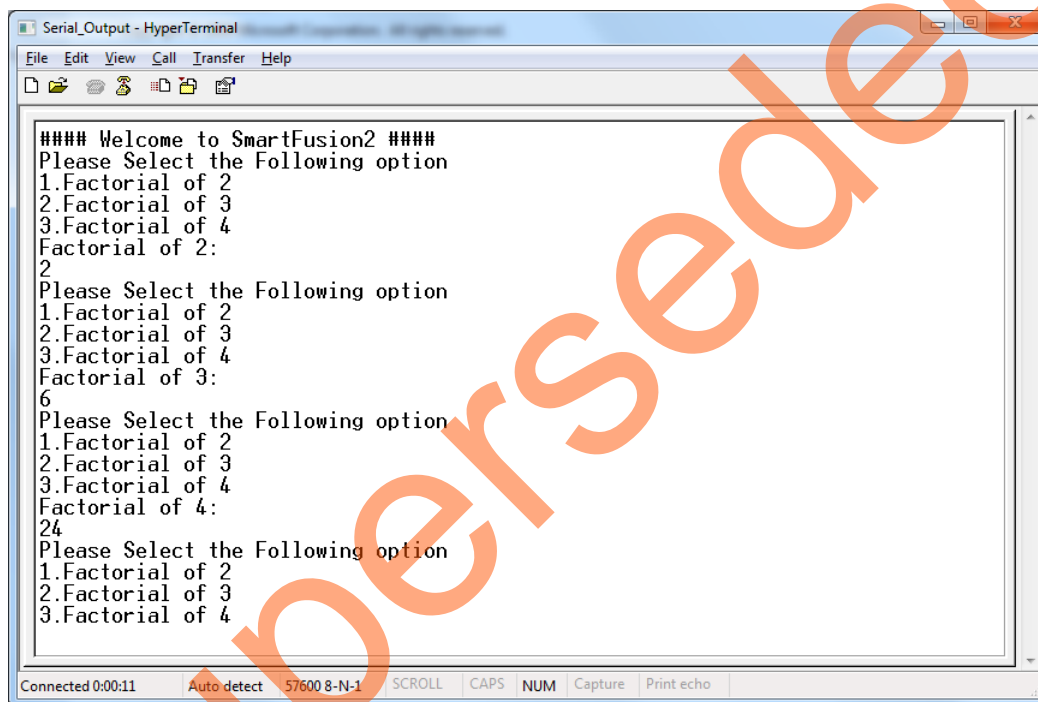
Serial_Output - HyperTerminal

File Edit View Call Transfer Help

#### Welcome to SmartFusion2 ####
Please Select the Following option
1.Factorial of 2
2.Factorial of 3
3.Factorial of 4
Factorial of 2:
2
Please Select the Following option
1.Factorial of 2
2.Factorial of 3
3.Factorial of 4
Factorial of 3:
6
Please Select the Following option
1.Factorial of 2
2.Factorial of 3
3.Factorial of 4
Factorial of 4:
24
Please Select the Following option
1.Factorial of 2
2.Factorial of 3
3.Factorial of 4

Connected 0:00:11 Auto detect 57600 8-N-1 SCROLL CAPS NUM Capture Print echo

Superseded